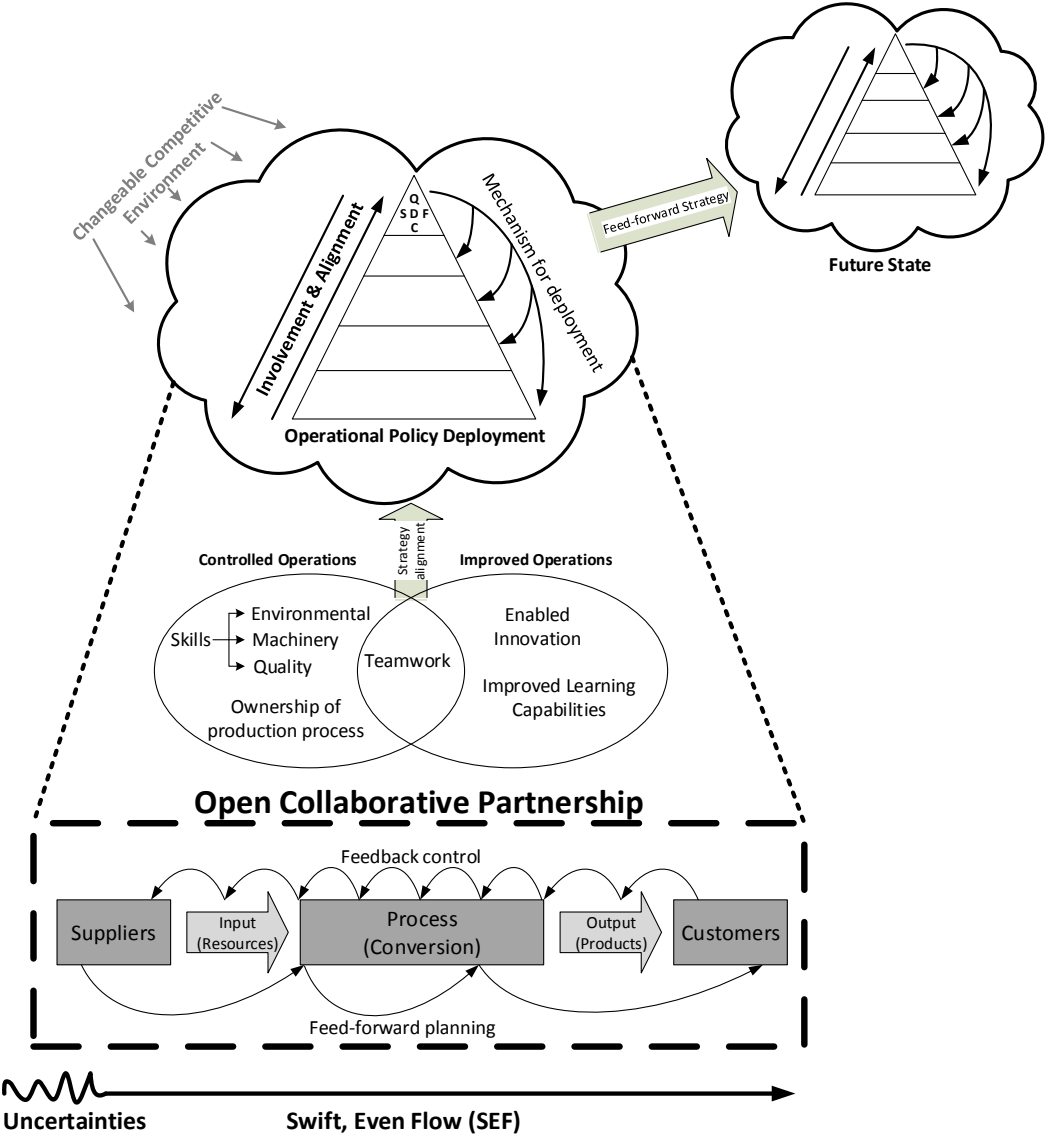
Changeable Competitive Environment

Involvement & Alignment

Q
S D F
C

Mechanism for deployment

Operational Policy Deployment

Feed-forward Strategy

Future State

Strategy alignment

Controlled Operations

Improved Operations

Skills

Environmental

Machinery

Quality

Teamwork

Ownership of production process

Enabled Innovation

Improved Learning Capabilities

Open Collaborative Partnership

Feedback control

Suppliers

Input (Resources)

Process (Conversion)

Output (Products)

Customers

Feed-forward planning

Uncertainties

Swift, Even Flow (SEF)